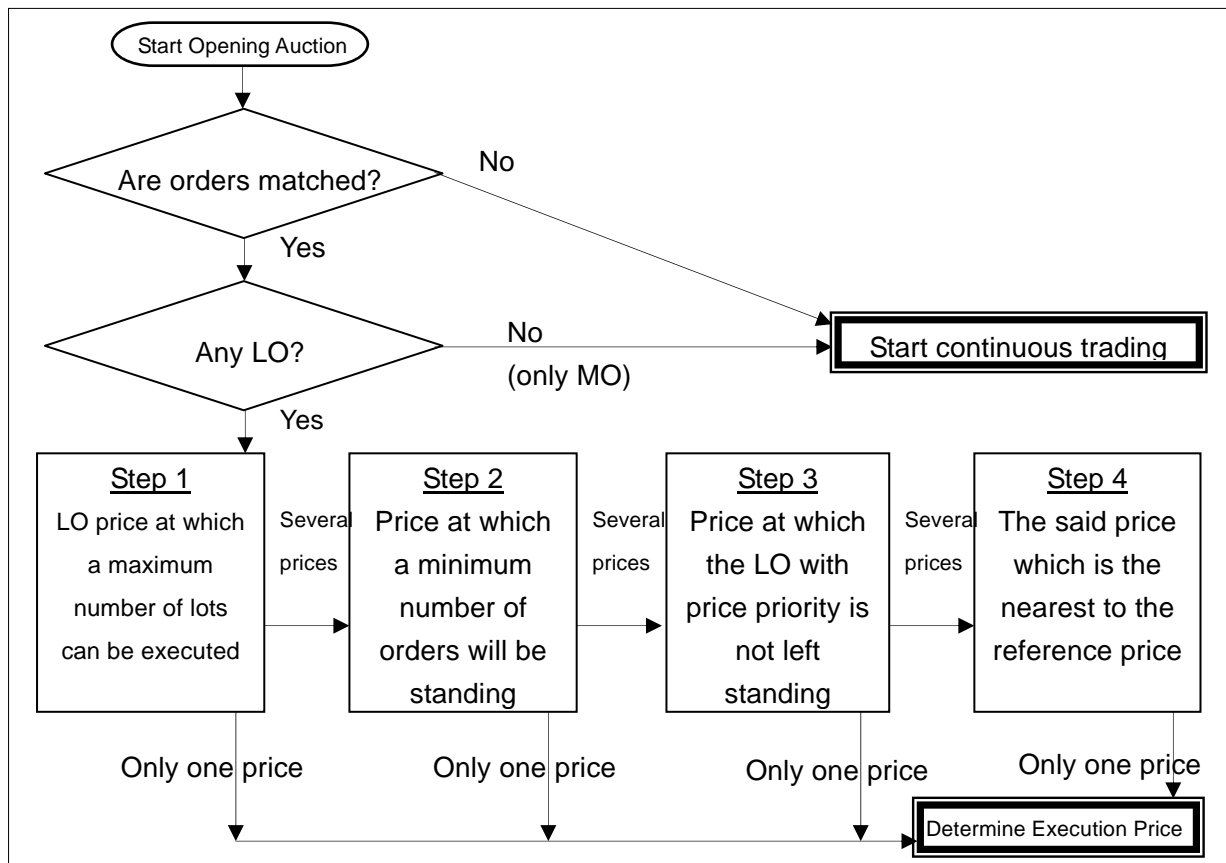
Start Opening Auction

Are orders matched?

No

Yes

Any LO?

No

(only MO)

Start continuous trading

Yes

Step 1
LO price at which a maximum number of lots can be executed

Several prices

Step 2
Price at which a minimum number of orders will be standing

Several prices

Step 3
Price at which the LO with price priority is not left standing

Several prices

Step 4
The said price which is the nearest to the reference price

Only one price

Only one price

Only one price

Only one price

Determine Execution Price